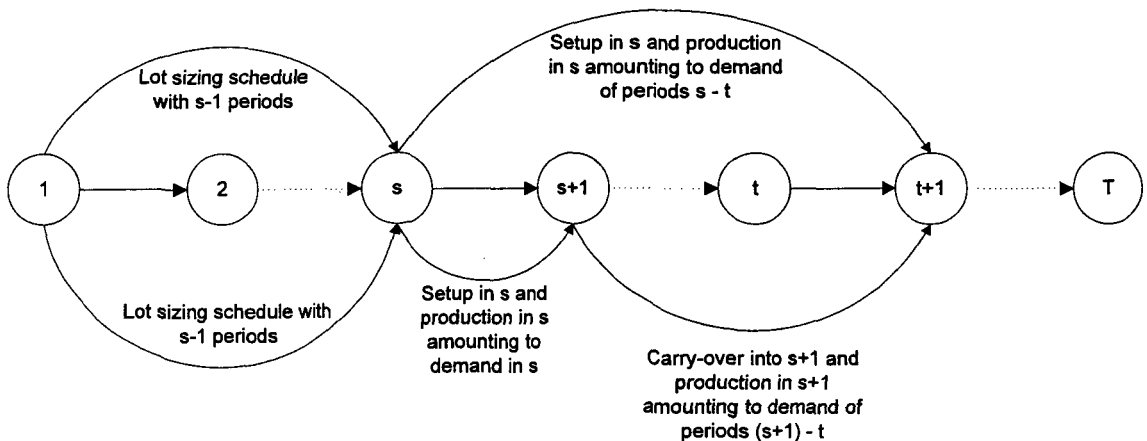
Setup in s and production in s amounting to demand of periods s - t

Lot sizing schedule with s-1 periods

1

2

s

s+1

t

t+1

T

Lot sizing schedule with s-1 periods

Setup in s and production in s amounting to demand in s

Carry-over into s+1 and production in s+1 amounting to demand of periods (s+1) - t